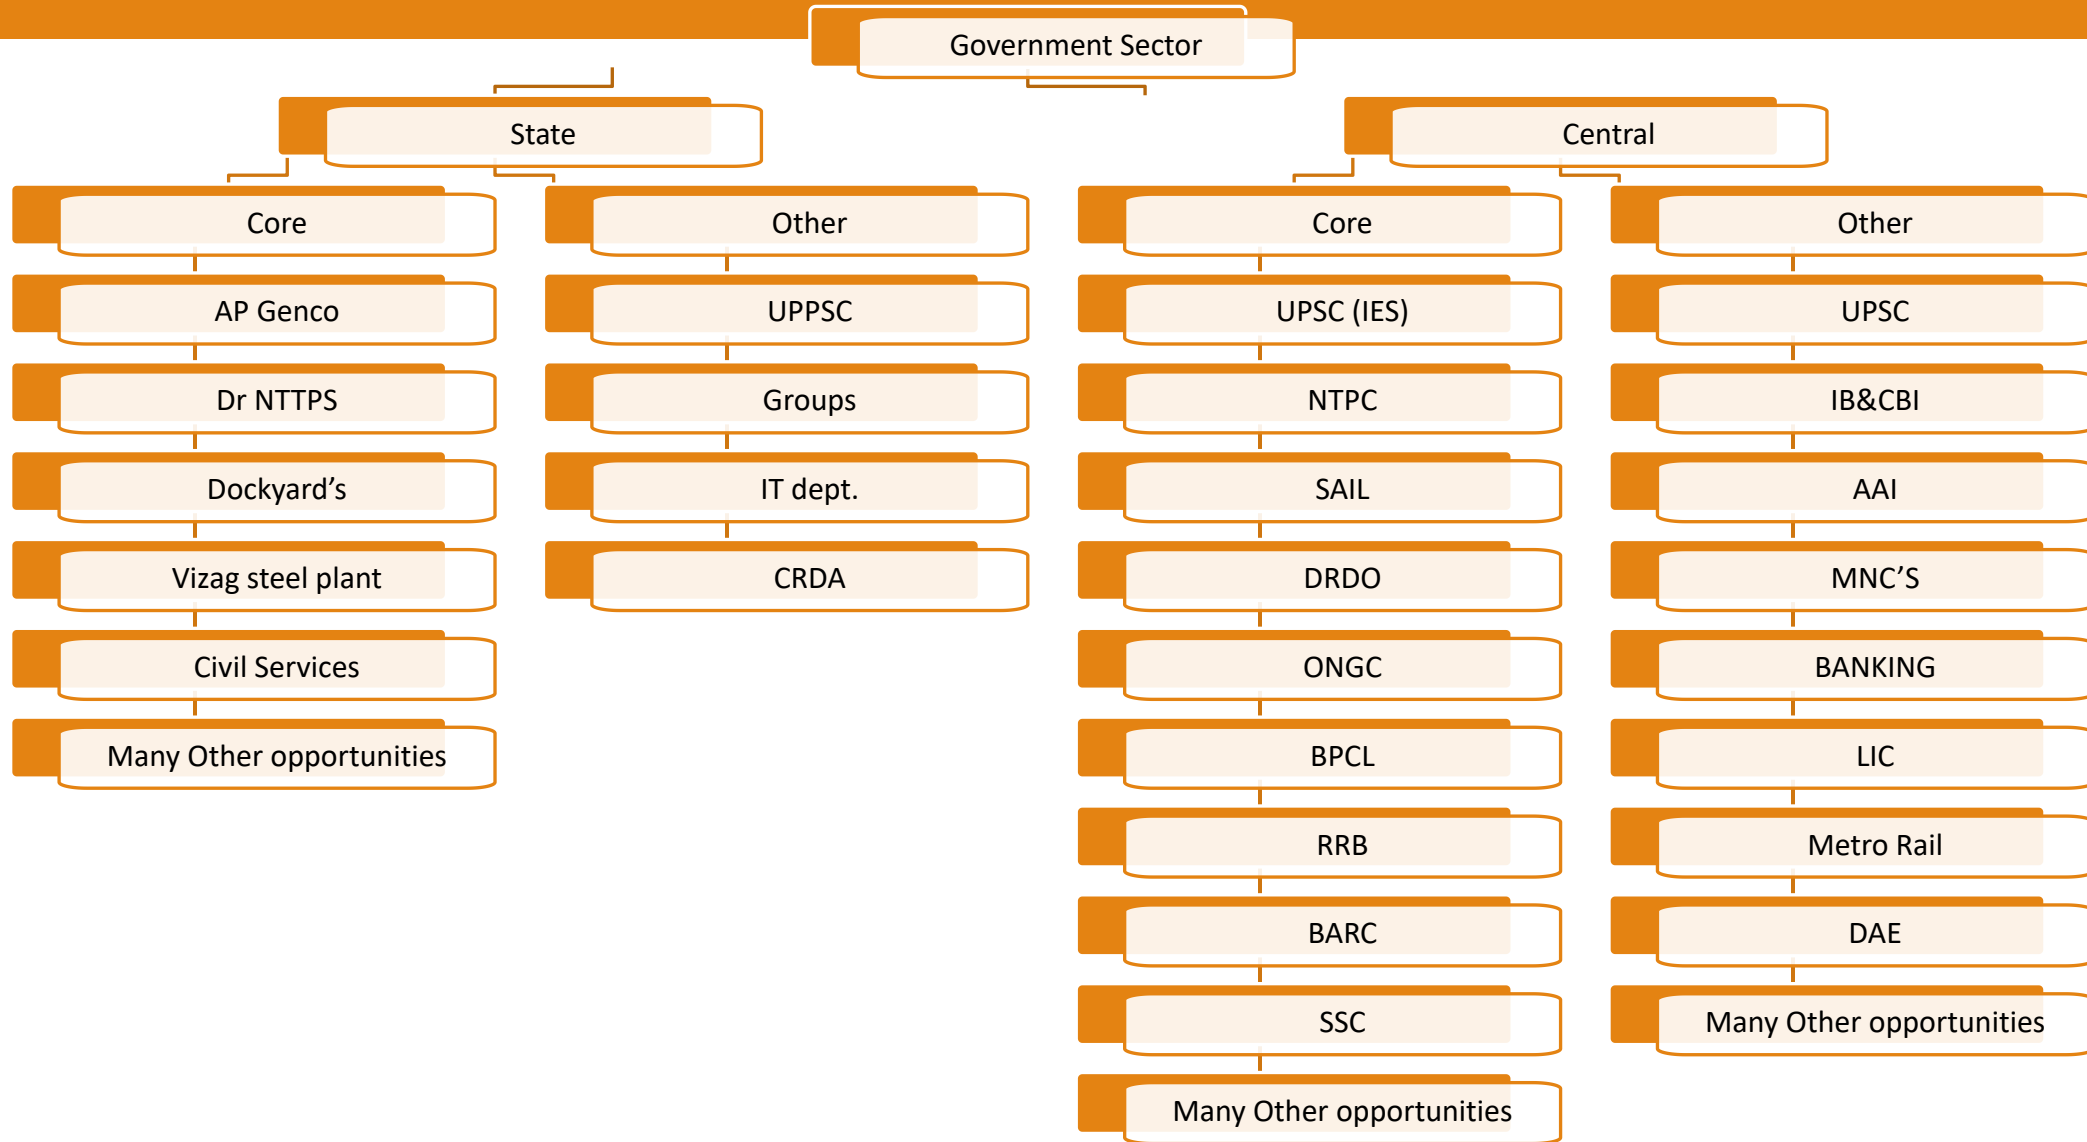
Government Sector

State

Core

AP Genco

Dr NTTPS

Dockyard’s

Vizag steel plant

Civil Services

Many Other opportunities

Other

UPPSC

Groups

IT dept.

CRDA

Central

Core

UPSC (IES)

NTPC

SAIL

DRDO

ONGC

BPCL

RRB

BARC

SSC

Many Other opportunities

Other

UPSC

IB&CBI

AAI

MNC’S

BANKING

LIC

Metro Rail

DAE

Many Other opportunities